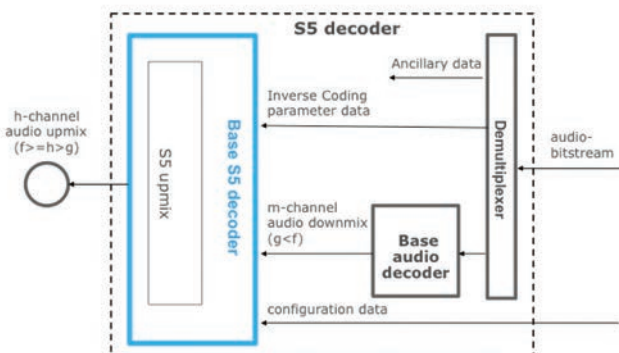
S5 decoder

h-channel audio upmix (f>=h>g)

S5 upmix

Base S5 decoder

Ancillary data

Inverse Coding parameter data

m-channel audio downmix (g<f)

Base audio decoder

configuration data

Demultiplexer

audio-bitstream